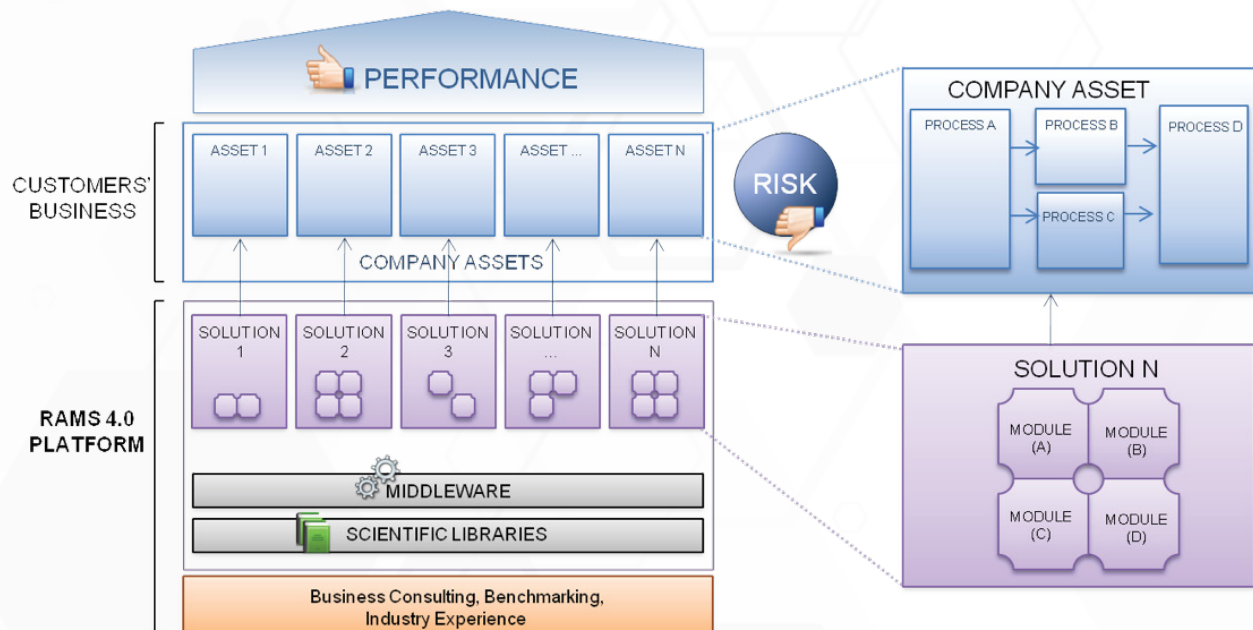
PERFORMANCE

CUSTOMERS' BUSINESS

ASSET 1
ASSET 2
ASSET 3
ASSET ...
ASSET N

COMPANY ASSETS

RISK

COMPANY ASSET

PROCESS A
PROCESS B
PROCESS C
PROCESS D

RAMS 4.0 PLATFORM

SOLUTION 1
SOLUTION 2
SOLUTION 3
SOLUTION ...
SOLUTION N

MIDDLEWARE

SCIENTIFIC LIBRARIES

SOLUTION N

MODULE (A)
MODULE (B)
MODULE (C)
MODULE (D)

Business Consulting, Benchmarking, Industry Experience